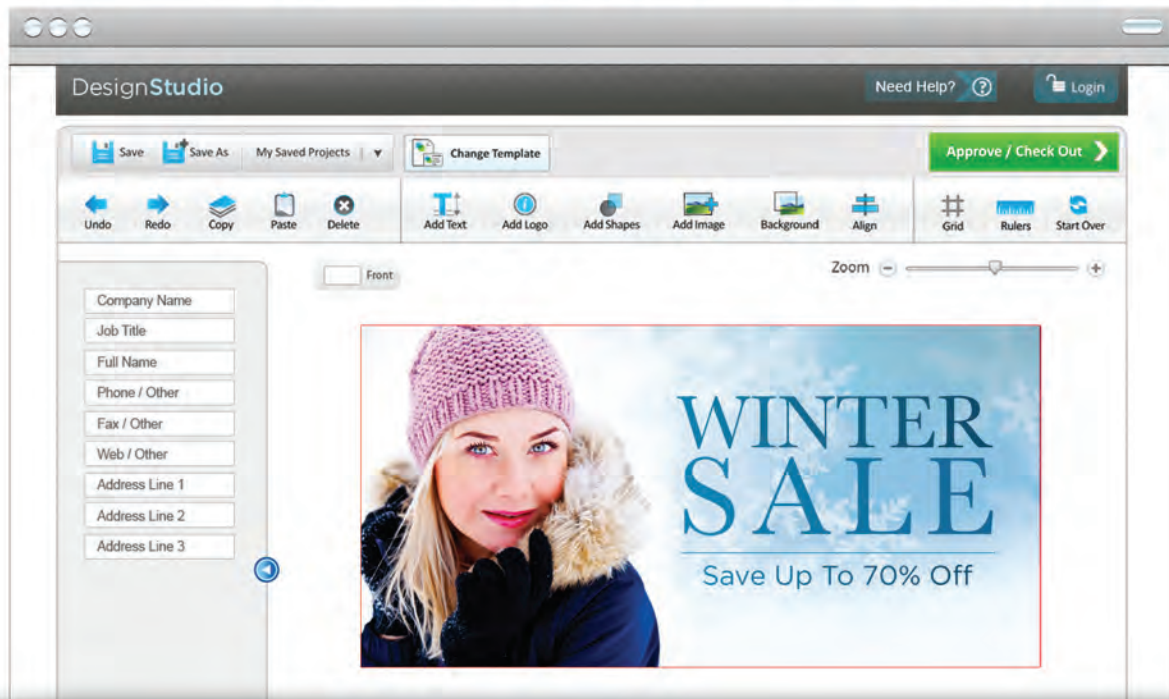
DesignStudio

Need Help?

Login

Save
Save As
My Saved Projects

Change Template

Approve / Check Out

Undo
Redo
Copy
Paste
Delete
Add Text
Add Logo
Add Shapes
Add Image
Background
Align
Grid
Rulers
Start Over

Front

Zoom

Company Name
Job Title
Full Name
Phone / Other
Fax / Other
Web / Other
Address Line 1
Address Line 2
Address Line 3

WINTER SALE

Save Up To 70% Off